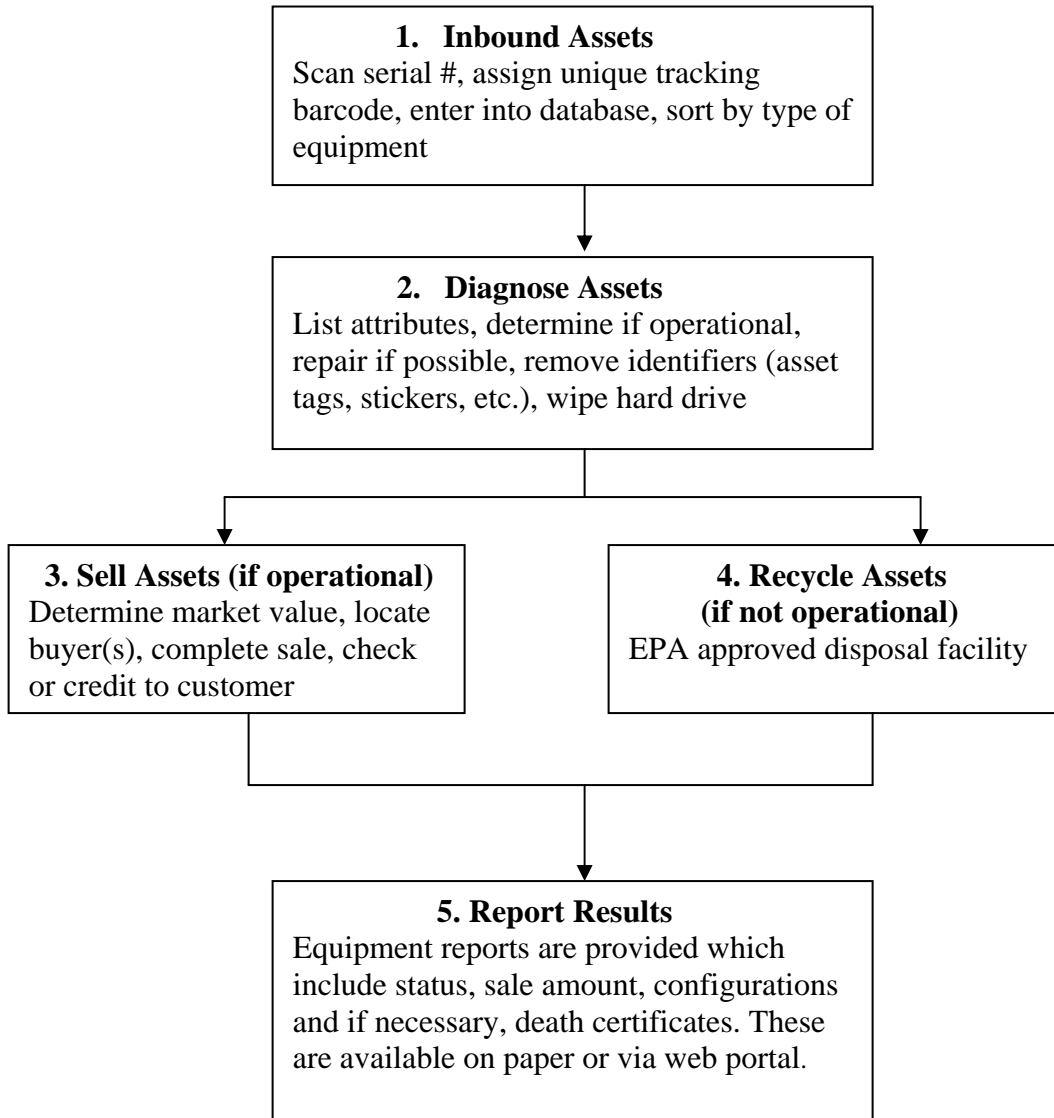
1. Inbound Assets
Scan serial #, assign unique tracking barcode, enter into database, sort by type of equipment

2. Diagnose Assets
List attributes, determine if operational, repair if possible, remove identifiers (asset tags, stickers, etc.), wipe hard drive

3. Sell Assets (if operational)
Determine market value, locate buyer(s), complete sale, check or credit to customer

4. Recycle Assets (if not operational)
EPA approved disposal facility

5. Report Results
Equipment reports are provided which include status, sale amount, configurations and if necessary, death certificates. These are available on paper or via web portal.